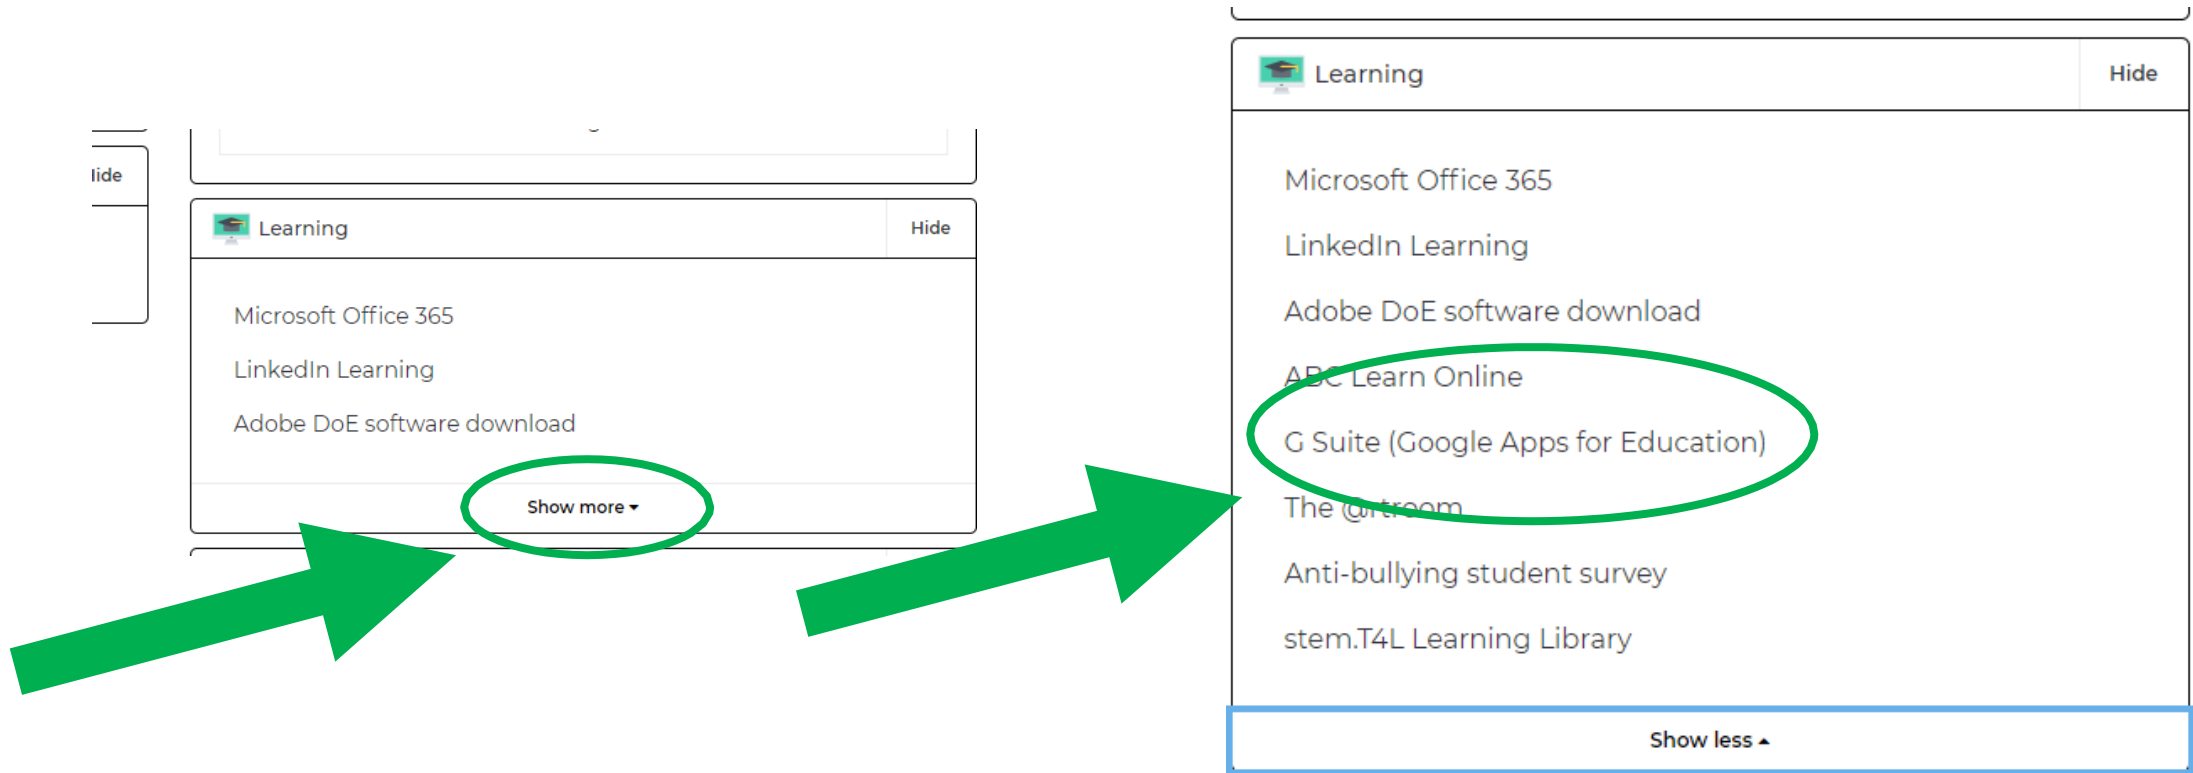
Hide

Learning

Hide

Microsoft Office 365

LinkedIn Learning

Adobe DoE software download

Show more ▾

Learning

Hide

Microsoft Office 365

LinkedIn Learning

Adobe DoE software download

ABC Learn Online

G Suite (Google Apps for Education)

The @rtroom

Anti-bullying student survey

stem.T4L Learning Library

Show less ▴